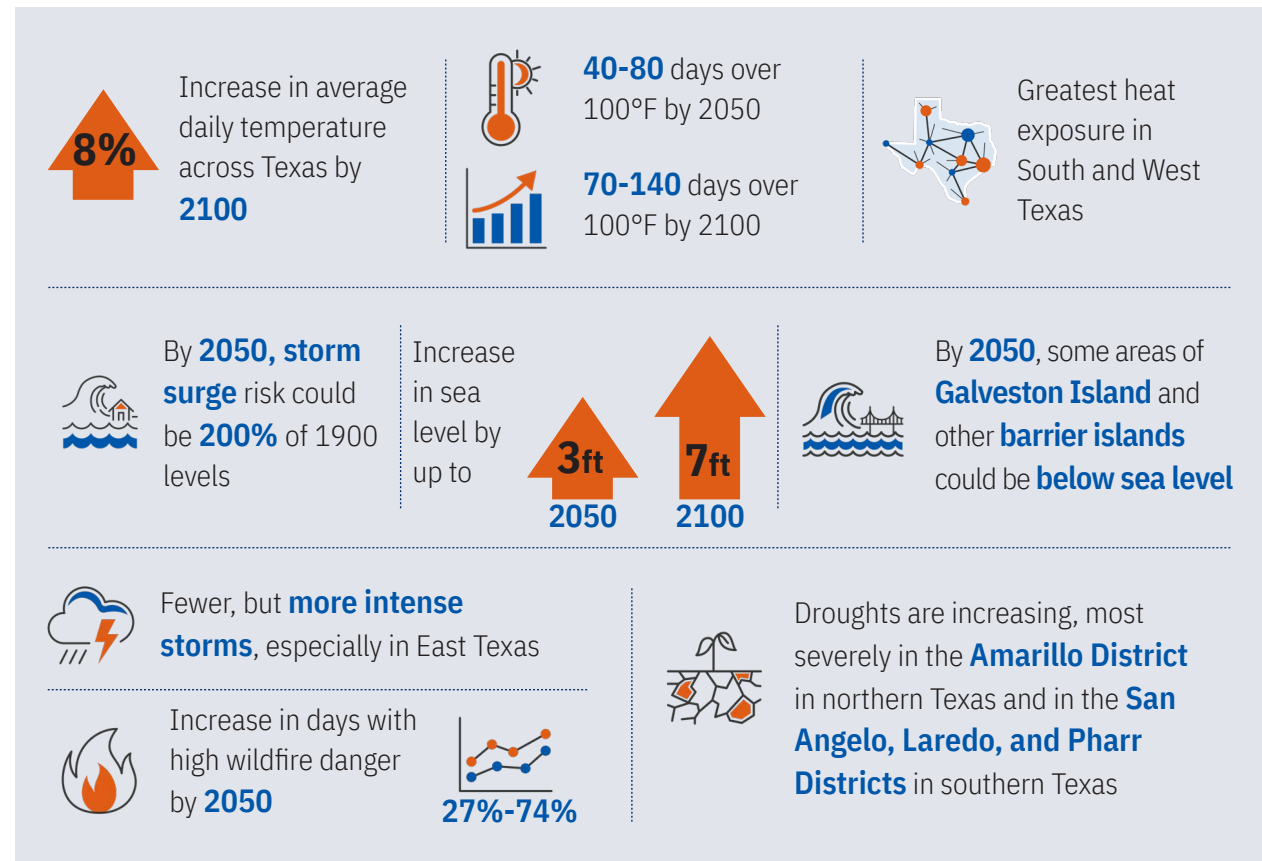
8%

Increase in average daily temperature across Texas by 2100

40-80 days over 100°F by 2050

70-140 days over 100°F by 2100

Greatest heat exposure in South and West Texas

By 2050, storm surge risk could be 200% of 1900 levels

Increase in sea level by up to

3ft
2050

7ft
2100

By 2050, some areas of Galveston Island and other barrier islands could be below sea level

Fewer, but more intense storms, especially in East Texas

Increase in days with high wildfire danger by 2050

27%-74%

Droughts are increasing, most severely in the Amarillo District in northern Texas and in the San Angelo, Laredo, and Pharr Districts in southern Texas